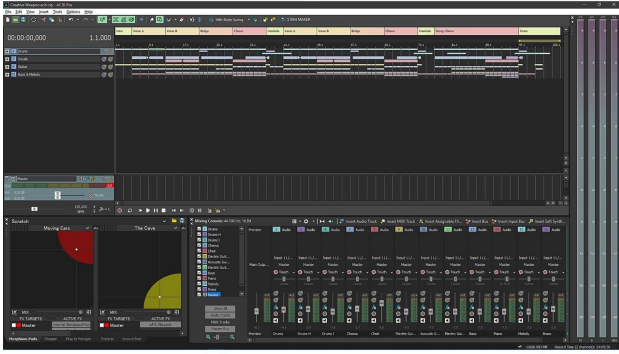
Creative Weapon and rip - ACID Pro

File Edit View Insert Tools Options Help

00:00:00,000

1.1.000

Drums

Vocals

Guitar

Bass & Melody

Intro

Verse A

Verse B

Bridge

Chorus

Interlude

Verse A

Verse B

Bridge

Chorus

Interlude

Long Chorus

Outro

Master

Soundstack

Moving Cars

The Cave

MIX

FX TARGETS

ACTIVE FX

Master

Mixing Console

Drums

Drums H

Drums 2

Chorus

Choir

Electric Guit...

Acoustic Gui...

Bass

Piano

Melody

Brass

Master

Preview

Audio

Input 1 (...)

Master

Touch

Main Outp...

Insert Audio Track

Insert MIDI Track

Insert Assignable FX

Insert Bus

Insert Input Bus

Insert Soft Synth

Drums H

Drums 2

Chorus

Choir

Electric Gui...

Acoustic G...

Electric Gui...

Bass

Piano

Melody

Brass

PhraseMaster Pad/s

Chopper

Plug-In Manager

Explorer

Groove Pool